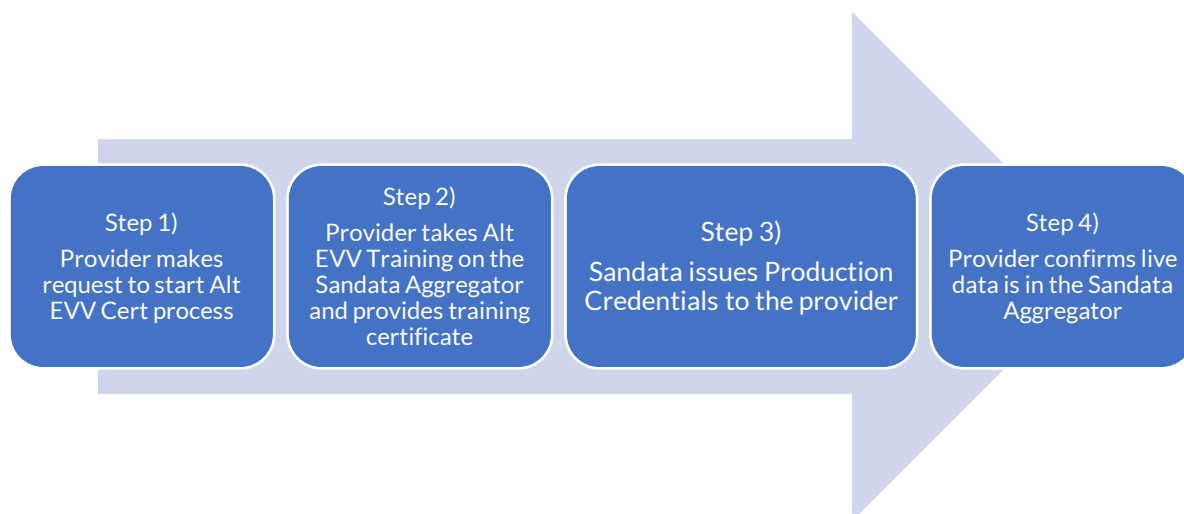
Step 1)
Provider makes request to start Alt EVV Cert process

Step 2)
Provider takes Alt EVV Training on the Sandata Aggregator and provides training certificate

Step 3)
Sandata issues Production Credentials to the provider

Step 4)
Provider confirms live data is in the Sandata Aggregator